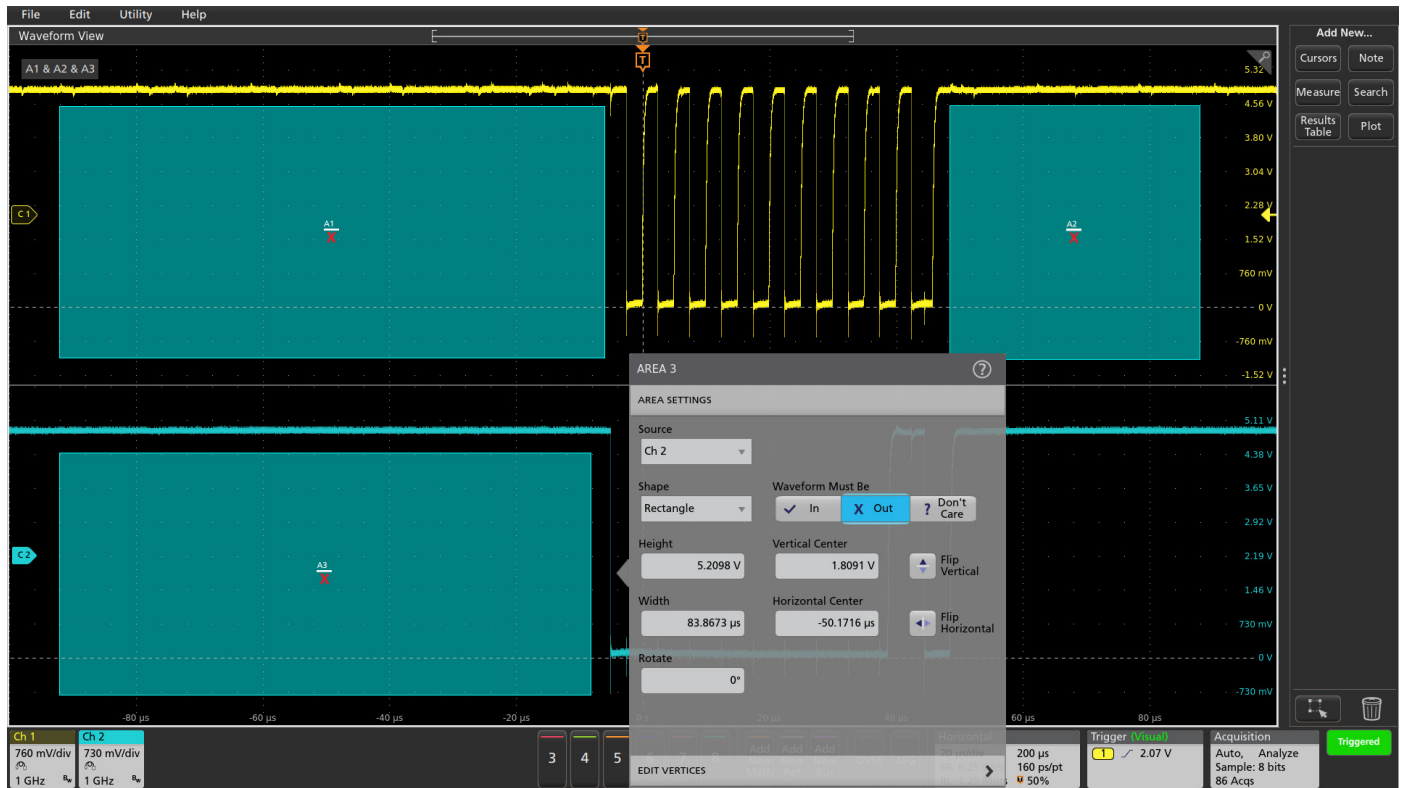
File Edit Utility Help

Waveform View

A1 & A2 & A3

T

5.32 V
4.56 V
3.80 V
3.04 V
2.28 V
1.52 V
760 mV
0 V
-760 mV
-1.52 V

C1

A1

A2

5.11 V
4.38 V
3.65 V
2.92 V
2.19 V
1.46 V
730 mV
0 V
-730 mV

C2

A3

-80 µs
-60 µs
-40 µs
-20 µs
0 s
20 µs
40 µs
60 µs
80 µs

AREA 3

AREA SETTINGS

Source
Ch 2

Shape
Rectangle

Waveform Must Be
In
Out
Don't Care

Height
5.2098 V

Vertical Center
1.8091 V

Flip Vertical

Width
83.8673 µs

Horizontal Center
-50.1716 µs

Flip Horizontal

Rotate
0°

EDIT VERTICES

Add New...
Cursors
Note
Measure
Search
Results Table
Plot

Ch 1
760 mV/div
1 GHz

Ch 2
730 mV/div
1 GHz

3
4
5

Horizontal
200 µs
160 ps/pt
50%

Trigger (Visual)
1
2.07 V

Acquisition
Auto, Analyze
Sample: 8 bits
86 Acqs

Triggered